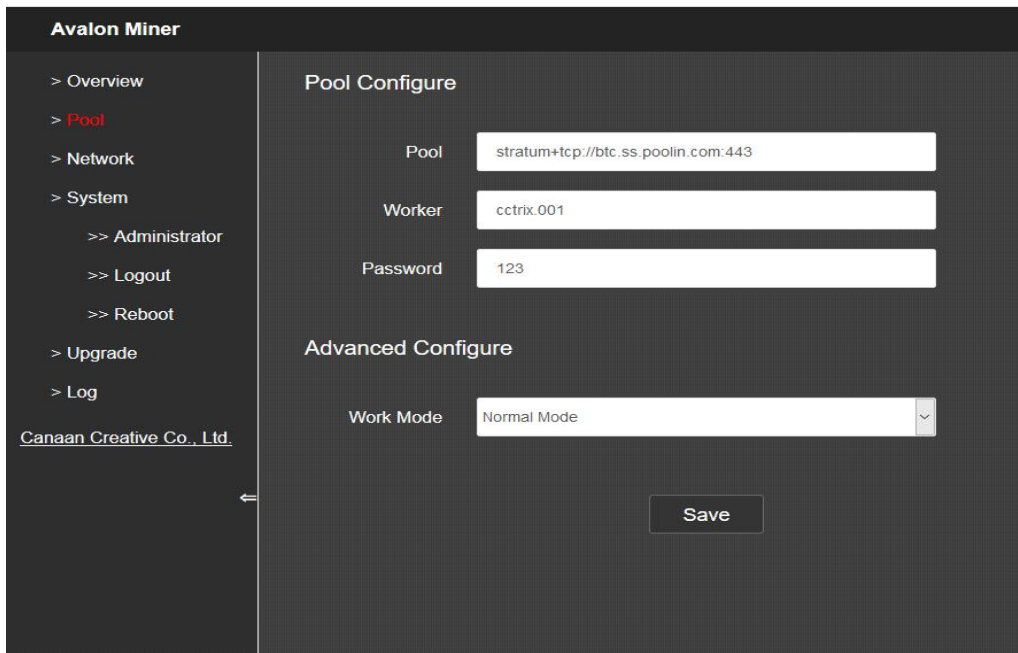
Avalon Miner

> Overview
> Pool
> Network
> System
>> Administrator
>> Logout
>> Reboot
> Upgrade
> Log
Canaan Creative Co., Ltd.

⇐

Pool Configure

Pool stratum+tcp://btc.ss.poolin.com:443

Worker cctrix.001

Password 123

Advanced Configure

Work Mode Normal Mode

Save